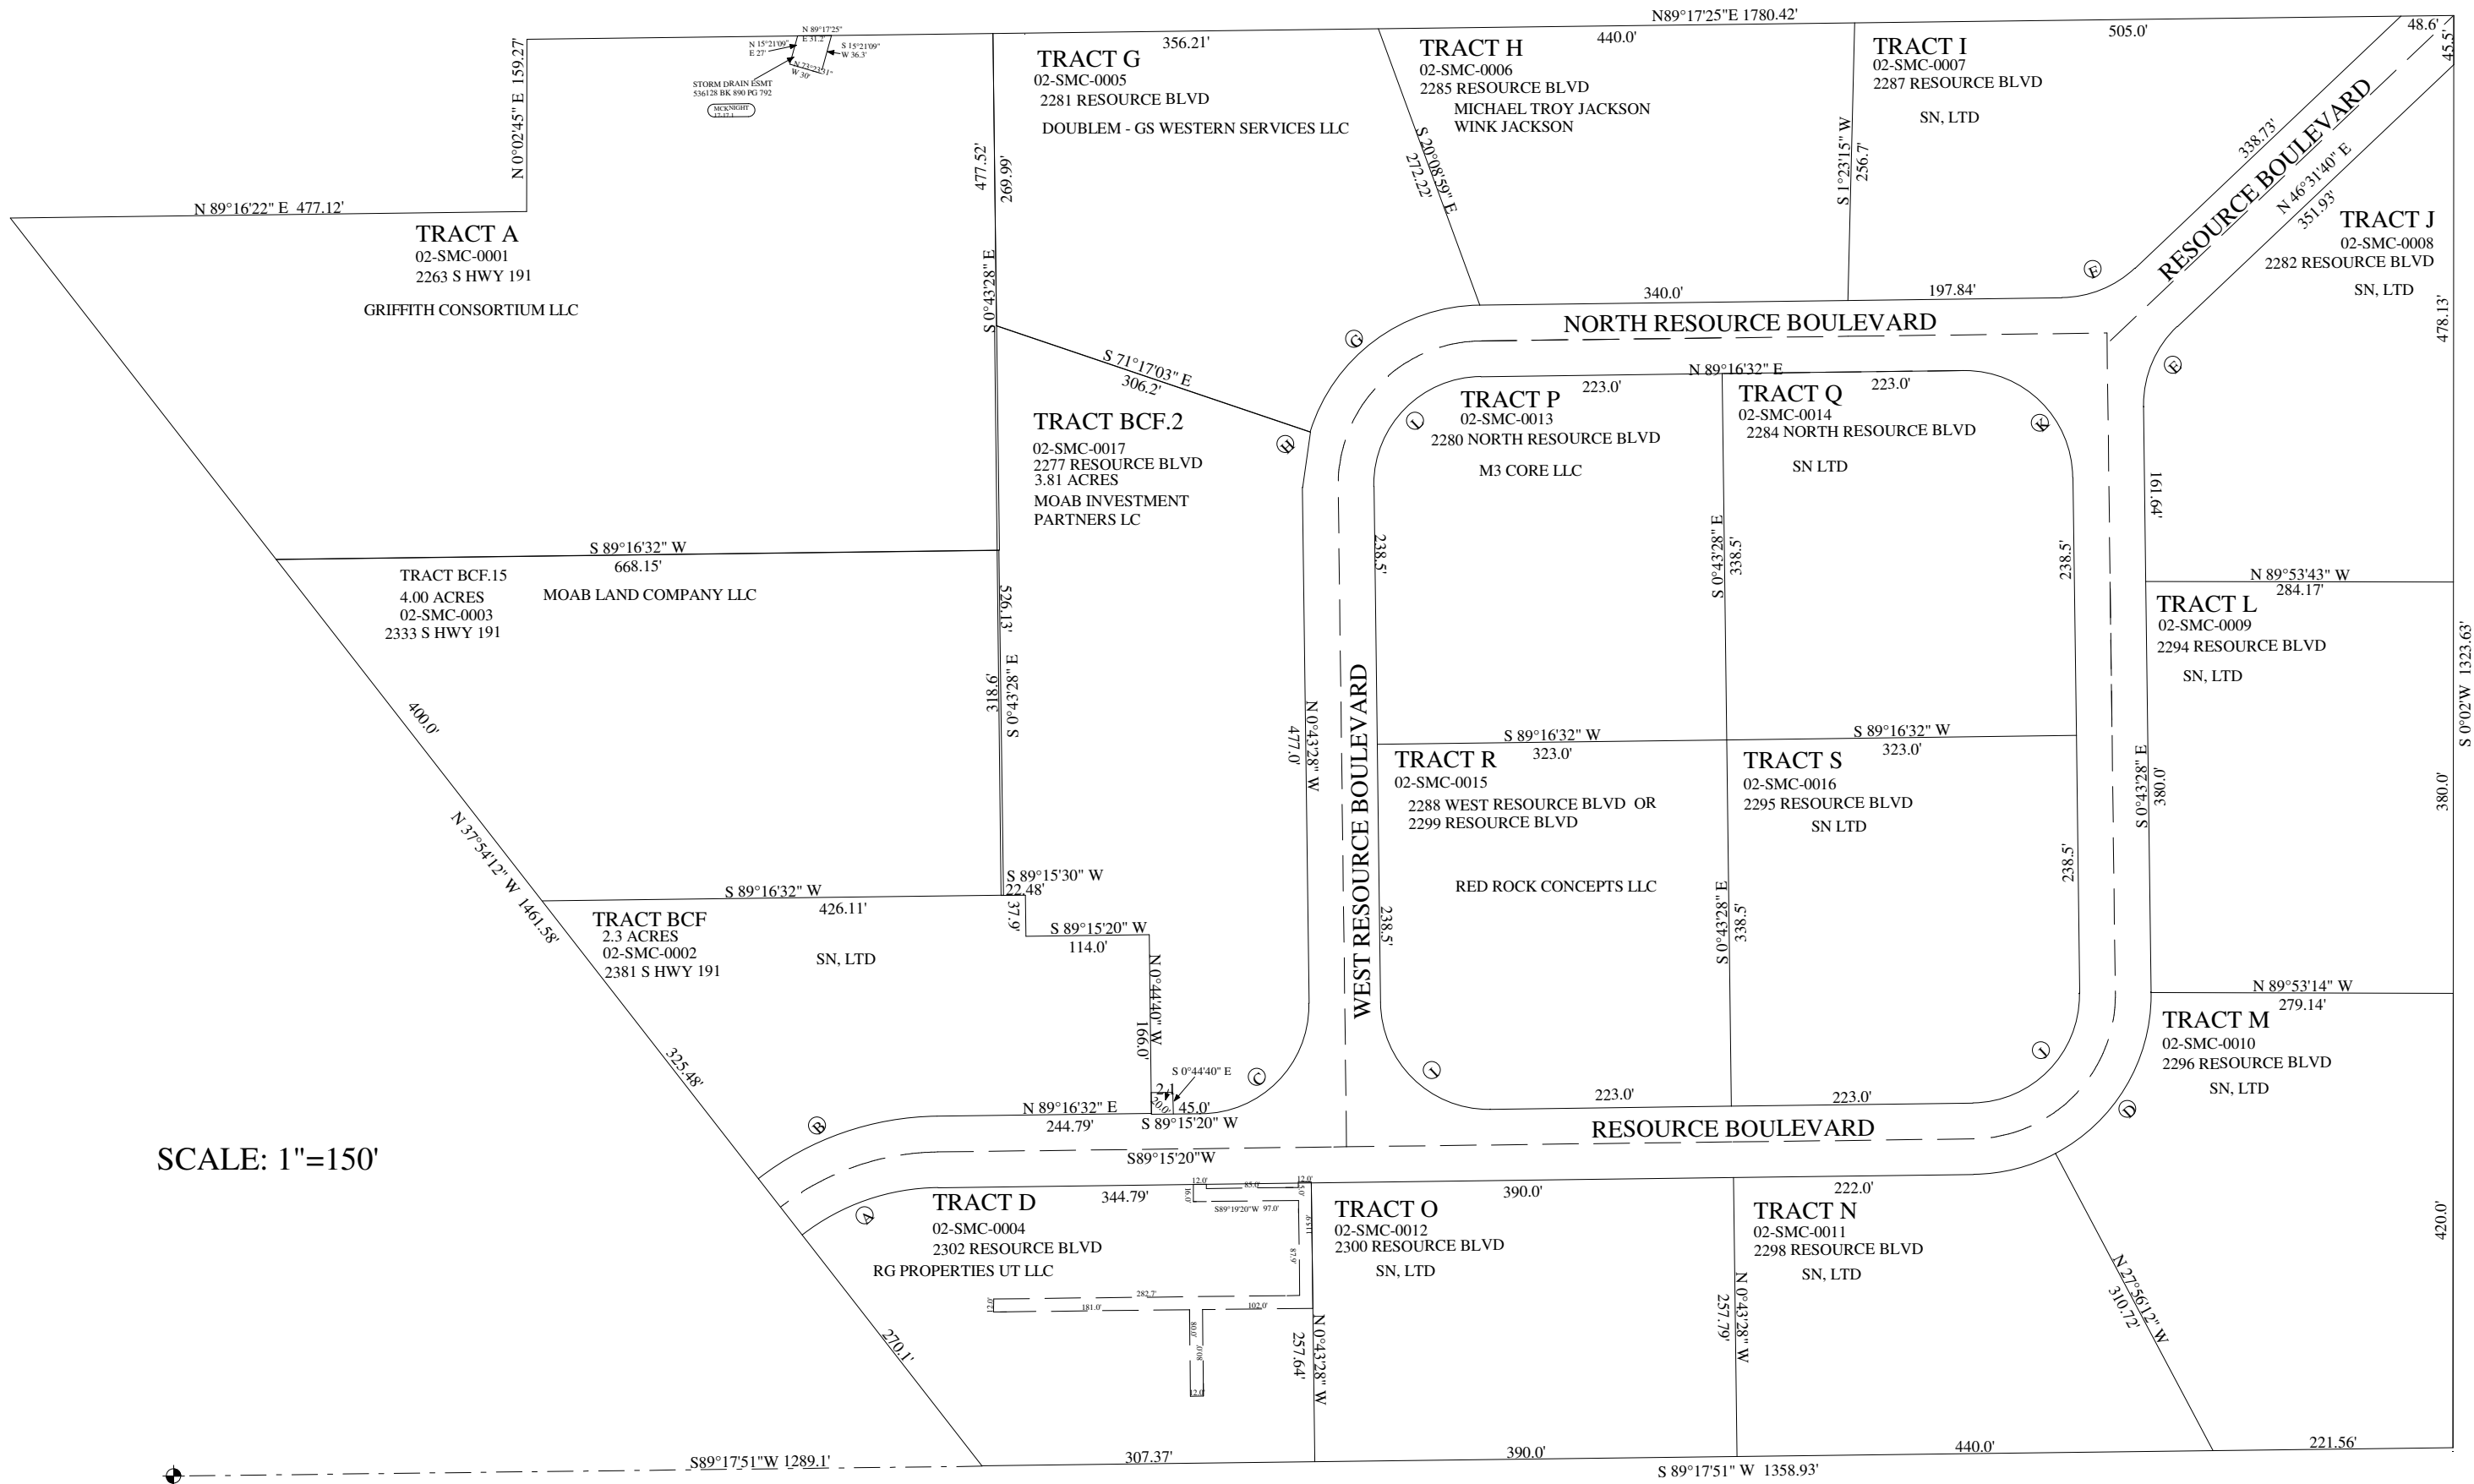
N89°17'25"E 1780.42'

N 0°02'45" E 159.27'

N 89°17'25" E 31.2'
N 15°21'09" E 27'
S 15°21'09" W 36.3'
N 73°23'51" W 30'
STORM DRAIN ESMT 536128 BK 890 PG 792
MCKNIGHT

N 89°16'22" E 477.12'

TRACT A
02-SMC-0001
2263 S HWY 191

GRIFFITH CONSORTIUM LLC

477.52'
269.99'
S 0°43'28" E

TRACT G
356.21'
02-SMC-0005
2281 RESOURCE BLVD

DOUBLEM - GS WESTERN SERVICES LLC

TRACT H
440.0'
02-SMC-0006
2285 RESOURCE BLVD
MICHAEL TROY JACKSON
WINK JACKSON

S 20°08'59" E
272.22'

TRACT I
505.0'
02-SMC-0007
2287 RESOURCE BLVD

SN, LTD

S 1°23'15" W
256.7'

48.6'
45.5'
338.73'
RESOURCE BOULEVARD
N 46°31'40" E
351.93'

TRACT J
02-SMC-0008
2282 RESOURCE BLVD
SN, LTD

478.13'

F
340.0'
197.84'
NORTH RESOURCE BOULEVARD
G

S 71°17'03" E
306.2'

TRACT BCF.2
02-SMC-0017
2277 RESOURCE BLVD
3.81 ACRES
MOAB INVESTMENT PARTNERS LC

H

N 89°16'32" E
TRACT P
223.0'
02-SMC-0013
2280 NORTH RESOURCE BLVD
M3 CORE LLC

TRACT Q
223.0'
02-SMC-0014
2284 NORTH RESOURCE BLVD
SN LTD

J
K
F
161.64'

S 89°16'32" W
668.15'

TRACT BCF.15
4.00 ACRES
02-SMC-0003
2333 S HWY 191

MOAB LAND COMPANY LLC

526.13'
318.6'
S 0°43'28" E

238.5'
S 0°43'28" E
338.5'
238.5'

N 89°53'43" W
284.17'
TRACT L
02-SMC-0009
2294 RESOURCE BLVD
SN, LTD

S 0°02'W 1323.63'

400.0'

N 0°43'28" W
477.0'

WEST RESOURCE BOULEVARD

S 89°16'32" W
323.0'
TRACT R
02-SMC-0015
2288 WEST RESOURCE BLVD OR
2299 RESOURCE BLVD

RED ROCK CONCEPTS LLC

S 89°16'32" W
323.0'
TRACT S
02-SMC-0016
2295 RESOURCE BLVD
SN LTD

S 0°43'28" E
380.0'
380.0'

N 37°54'12" W 1461.58'

S 89°15'30" W
22.48'
37.9'
S 89°16'32" W
426.11'

TRACT BCF
2.3 ACRES
02-SMC-0002
2381 S HWY 191

SN, LTD

S 89°15'20" W
114.0'

N 0°44'40" W
166.0'

238.5'
S 0°43'28" E
338.5'
238.5'

N 89°53'14" W
279.14'
TRACT M
02-SMC-0010
2296 RESOURCE BLVD
SN, LTD

325.48'

S 0°44'40" E
2.1
20.0
45.0'
C
N 89°16'32" E
244.79'
S 89°15'20" W

I
223.0'
223.0'
I
RESOURCE BOULEVARD
D

B

SCALE: 1"=150'

S89°15'20"W

A
TRACT D
344.79'
02-SMC-0004
2302 RESOURCE BLVD
RG PROPERTIES UT LLC

12.0'
85.0'
12.0'
16.0'
S89°19'20"W 97.0'
15.0'
87.9'
282.7'
12.0'
181.0'
102.0'
80.0'
80.0'
12.0'

TRACT O
390.0'
02-SMC-0012
2300 RESOURCE BLVD
SN, LTD

N 0°43'28" W
257.64'

222.0'
TRACT N
02-SMC-0011
2298 RESOURCE BLVD
SN, LTD

N 0°43'28" W
257.79'

N 27°56'12" W
310.72'

420.0'

270.1'

S89°17'51"W 1289.1'
307.37'
390.0'
440.0'
221.56'
S 89°17'51" W 1358.93'